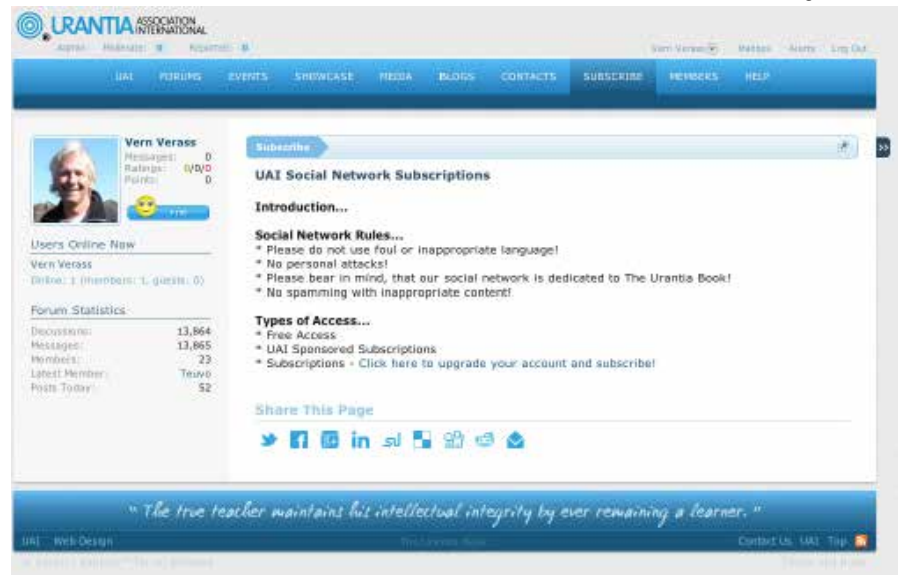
URANTIA ASSOCIATION INTERNATIONAL

Admin Moderate Approval

Vern Verass Notices Alerts Log Out

UAI FORUMS EVENTS SHOWCASE MEDIA BLOGS CONTACTS SUBSCRIBE MEMBERS HELP

Vern Verass
Messages: 0
Ratings: 0/0/0
Points: 0

Users Online Now

Vern Verass
Online: 1 (members: 1, guests: 0)

Forum Statistics

Discussions: 13,864
Messages: 13,865
Members: 23
Latest Member: Teuvo
Posts Today: 52

Subscribe

UAI Social Network Subscriptions

Introduction...

Social Network Rules...
* Please do not use foul or inappropriate language!
* No personal attacks!
* Please bear in mind, that our social network is dedicated to The Urantia Book!
* No spamming with inappropriate content!

Types of Access...
* Free Access
* UAI Sponsored Subscriptions
* Subscriptions - Click here to upgrade your account and subscribe!

Share This Page

" The true teacher maintains his intellectual integrity by ever remaining a learner. "

UAI Web Design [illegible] Contact Us UAI Top

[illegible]